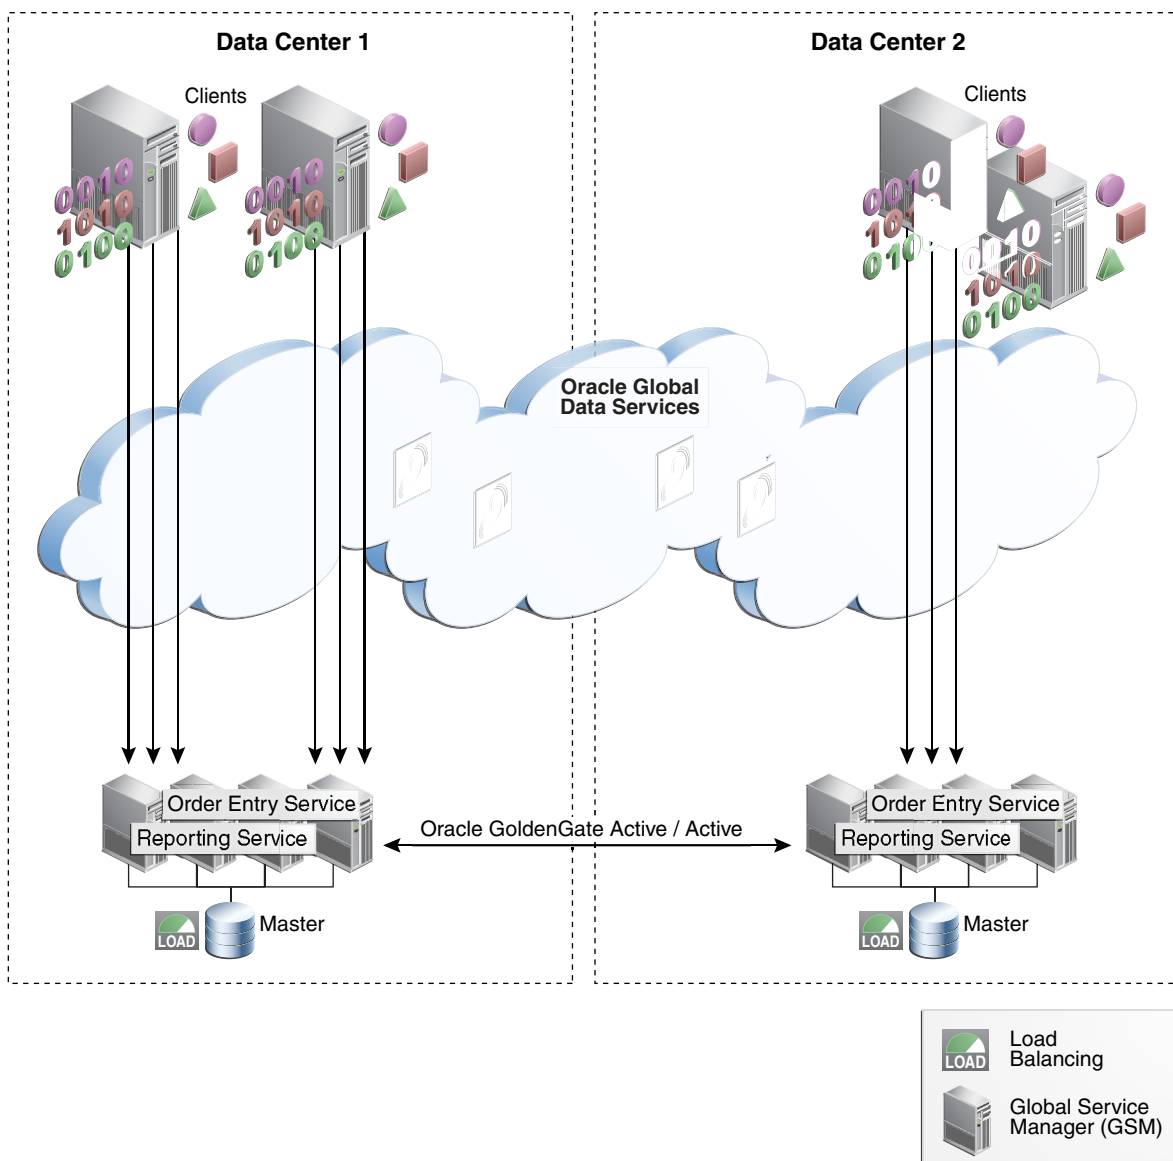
Data Center 1

Data Center 2

Clients

0010
1010
0100

0010
1010
0100

Clients

0010
1010
0100

0010
1010
0100

Oracle Global Data Services

Order Entry Service
Reporting Service

Oracle GoldenGate Active / Active

Order Entry Service
Reporting Service

LOAD
Master

LOAD
Master

LOAD
Load Balancing

Global Service Manager (GSM)